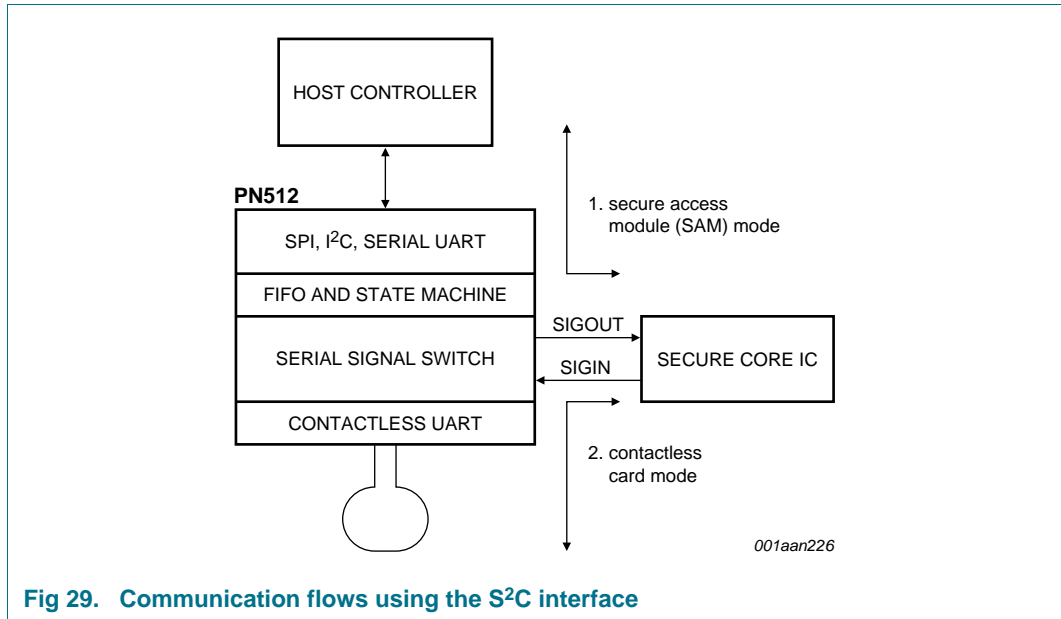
HOST CONTROLLER

PN512

SPI, I$^2$C, SERIAL UART

FIFO AND STATE MACHINE

SERIAL SIGNAL SWITCH

CONTACTLESS UART

1. secure access module (SAM) mode

SIGOUT

SIGIN

SECURE CORE IC

2. contactless card mode

001aan226

Fig 29. Communication flows using the S$^2$C interface